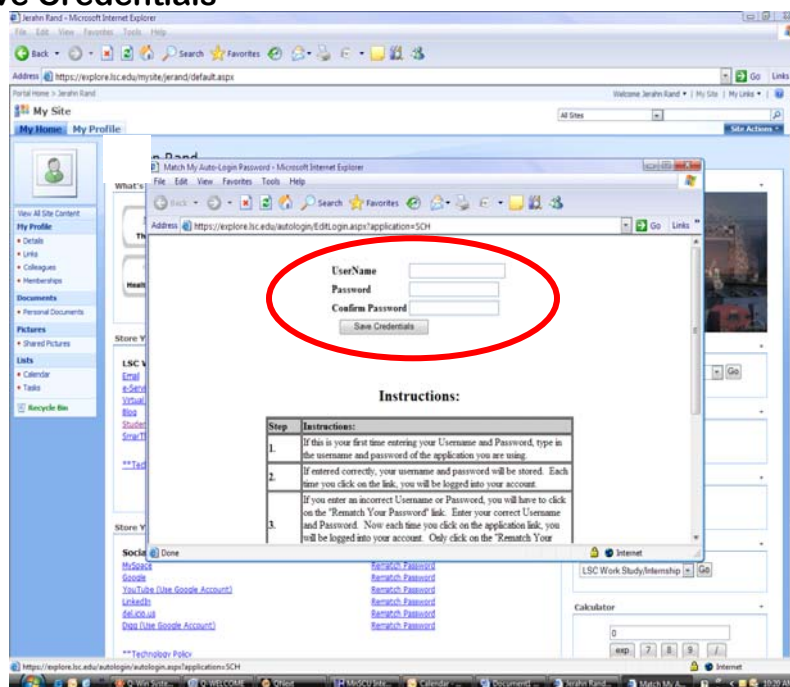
ve Credentials

Jerahn Rand - Microsoft Internet Explorer
File Edit View Favorites Tools Help
Back Search Favorites
Address https://explore.lsc.edu/mysite/jerand/default.aspx
Go Links
Portal Home > Jerahn Rand
Welcome Jerahn Rand | My Site | My Links
My Site
All Sites
My Home My Profile
Site Actions
n Rand
What's
View All Site Content
My Profile
• Details
• Links
• Colleagues
• Memberships
Documents
• Personal Documents
Pictures
• Shared Pictures
Lists
• Calendar
• Tasks
Recycle Bin
Th
Healt
Store Y
LSC V
Email
e-Serv
Virtual
Blog
Studen
SmartT
**Tec
Store Y
Socia
MySpace
Google
YouTube (Use Google Account)
LinkedIn
del.icio.us
Digg (Use Google Account)
**Technology Policy
Rematch Password
Rematch Password
Rematch Password
Rematch Password
Rematch Password
Rematch Password
Go
LSC Work Study/Internship Go
Calculator
0
exp 7 8 9 /

Match My Auto-Login Password - Microsoft Internet Explorer
File Edit View Favorites Tools Help
Back Search Favorites
Address https://explore.lsc.edu/autologin/EditLogin.aspx?application=SCH
Go Links
UserName
Password
Confirm Password
Save Credentials

Instructions:

| Step | Instructions: |
|---|---|
| 1. | If this is your first time entering your Username and Password, type in the username and password of the application you are using. |
| 2. | If entered correctly, your username and password will be stored. Each time you click on the link, you will be logged into your account. |
| 3. | If you enter an incorrect Username or Password, you will have to click on the "Rematch Your Password" link. Enter your correct Username and Password. Now each time you click on the application link, you will be logged into your account. Only click on the "Rematch Your |

Done
Internet

https://explore.lsc.edu/autologin/autologin.aspx?application=SCH
Internet
10:20 AM